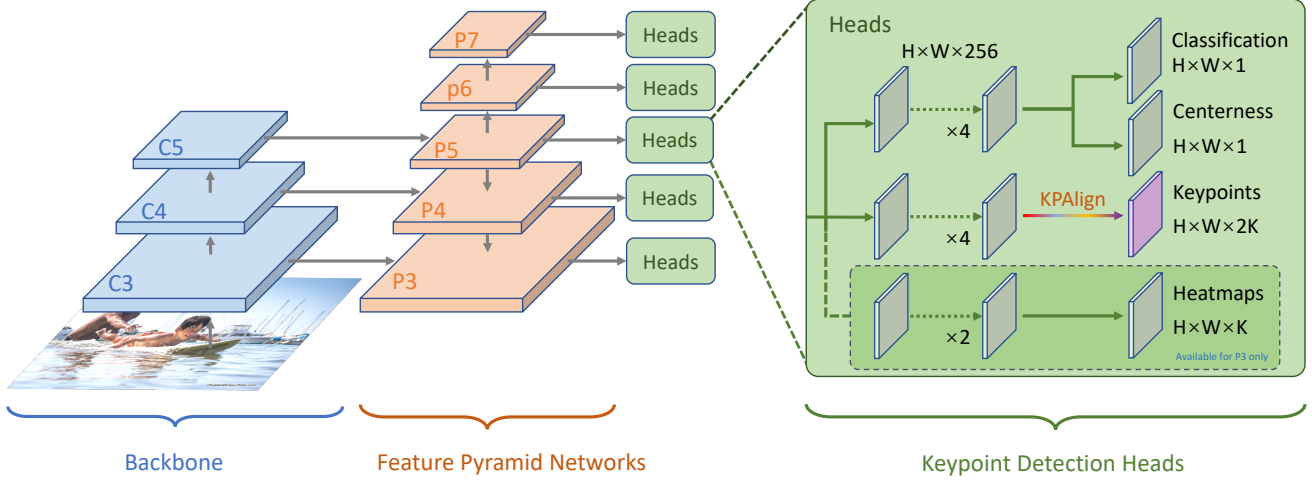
C5
C4
C3
P7
p6
P5
P4
P3
Heads
Heads
Heads
Heads
Heads

Heads
H×W×256
×4
×4
×2
Classification
H×W×1
Centerness
H×W×1
KPAlign
Keypoints
H×W×2K
Heatmaps
H×W×K
Available for P3 only

Backbone
Feature Pyramid Networks
Keypoint Detection Heads